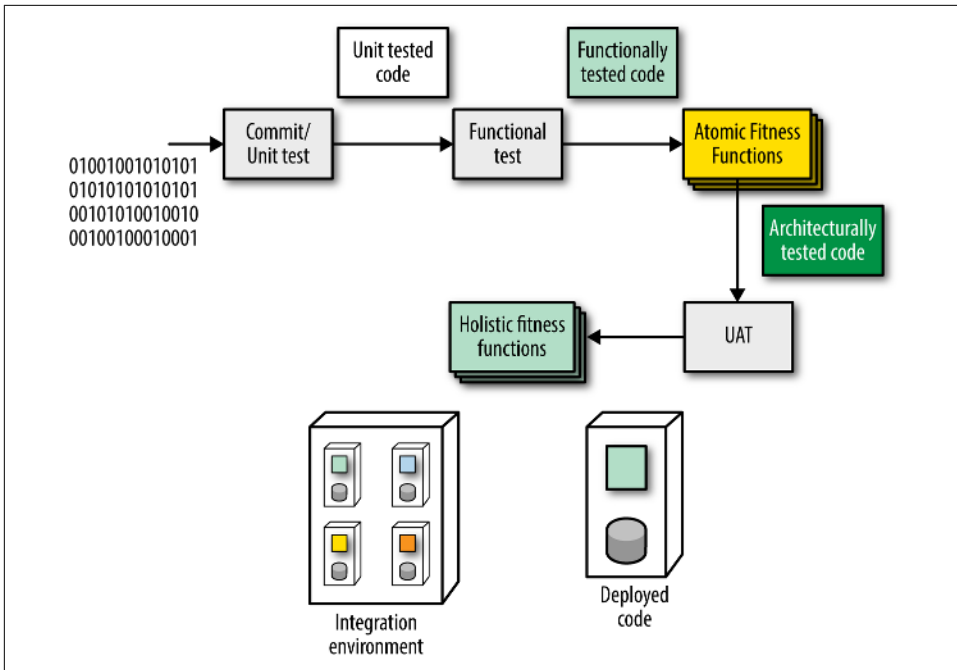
Unit tested code

Functionally tested code

01001001010101
01010101010101
00101010010010
00100100010001

Commit/ Unit test

Functional test

Atomic Fitness Functions

Architecturally tested code

Holistic fitness functions

UAT

Integration environment

Deployed code